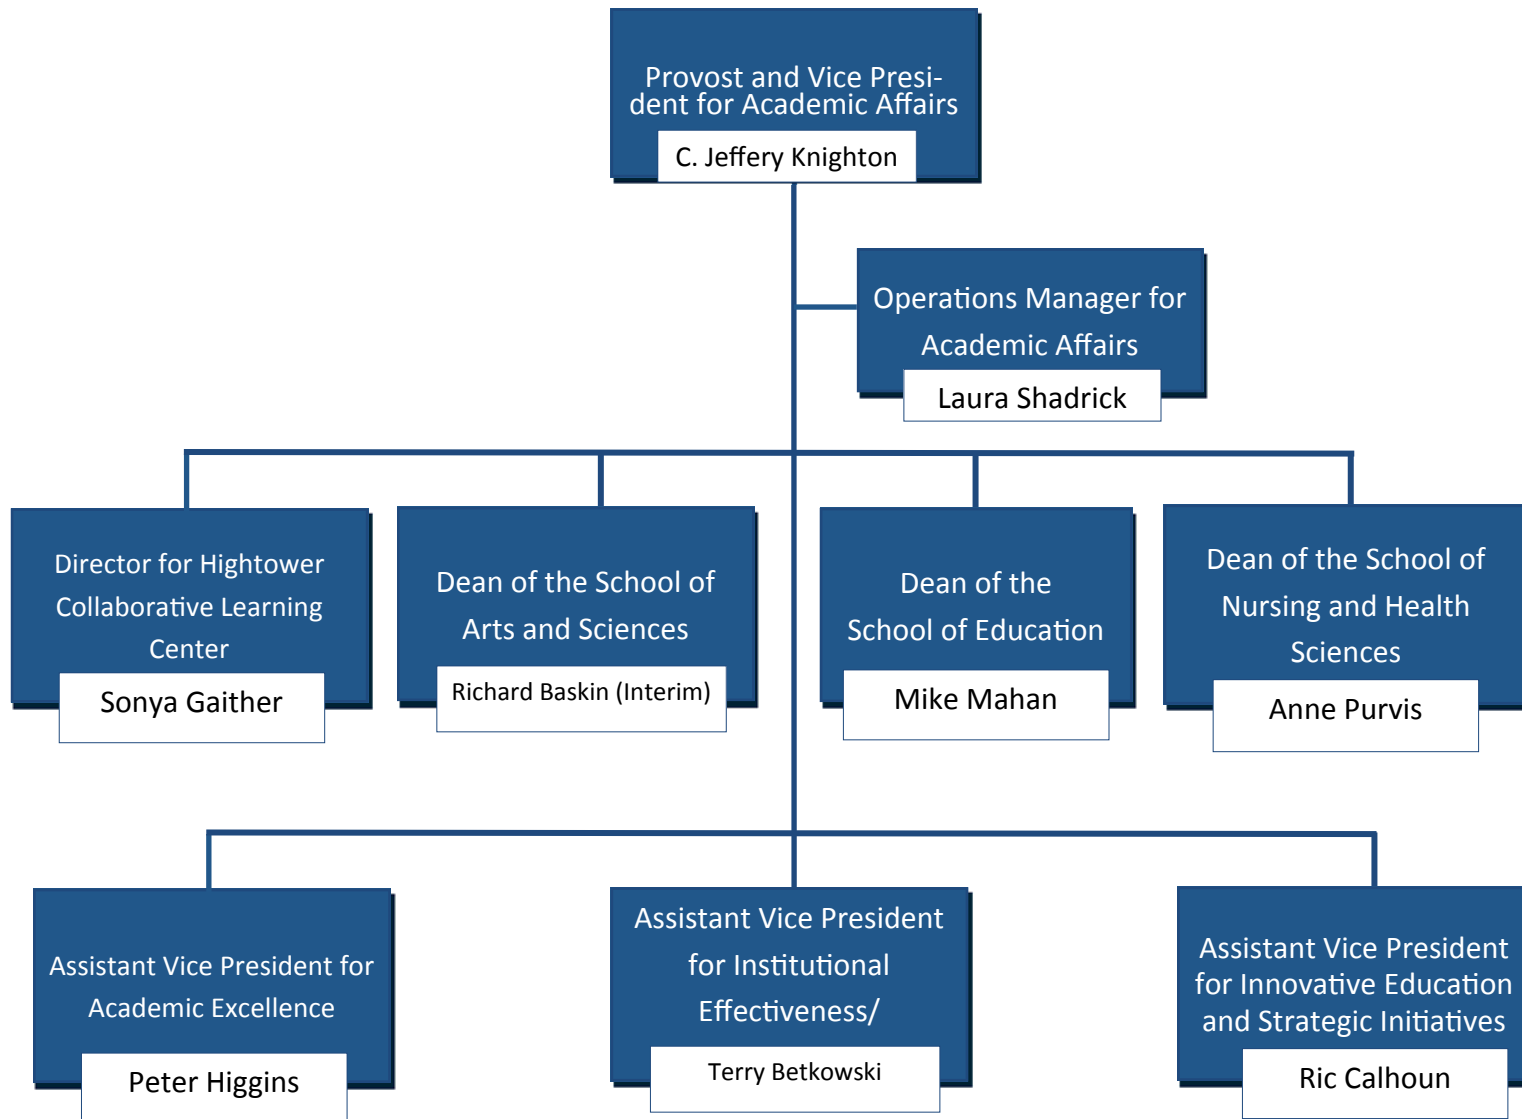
Provost and Vice President for Academic Affairs
C. Jeffery Knighton

Operations Manager for Academic Affairs
Laura Shadrick

Director for Hightower Collaborative Learning Center
Sonya Gaither

Dean of the School of Arts and Sciences
Richard Baskin (Interim)

Dean of the School of Education
Mike Mahan

Dean of the School of Nursing and Health Sciences
Anne Purvis

Assistant Vice President for Academic Excellence
Peter Higgins

Assistant Vice President for Institutional Effectiveness/
Terry Betkowski

Assistant Vice President for Innovative Education and Strategic Initiatives
Ric Calhoun